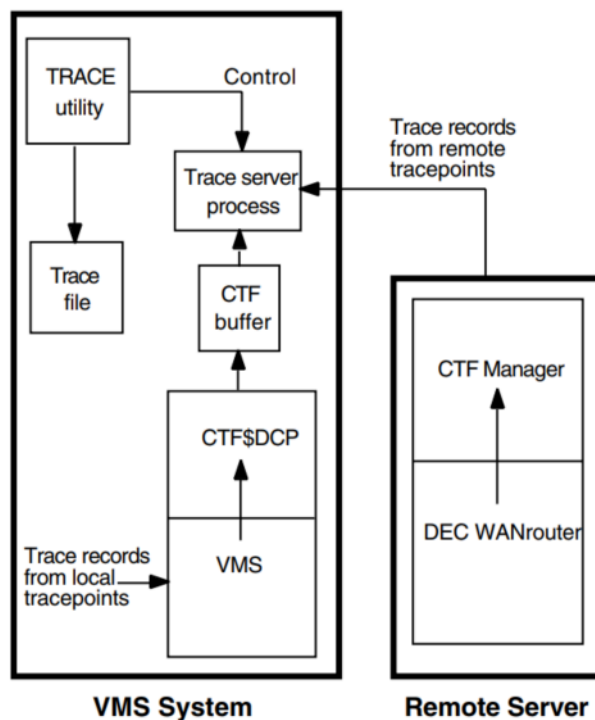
TRACE utility

Control

Trace records from remote tracepoints

Trace server process

Trace file

CTF buffer

CTF Manager

CTF$DCP

DEC WANrouter

Trace records from local tracepoints

VMS

VMS System

Remote Server